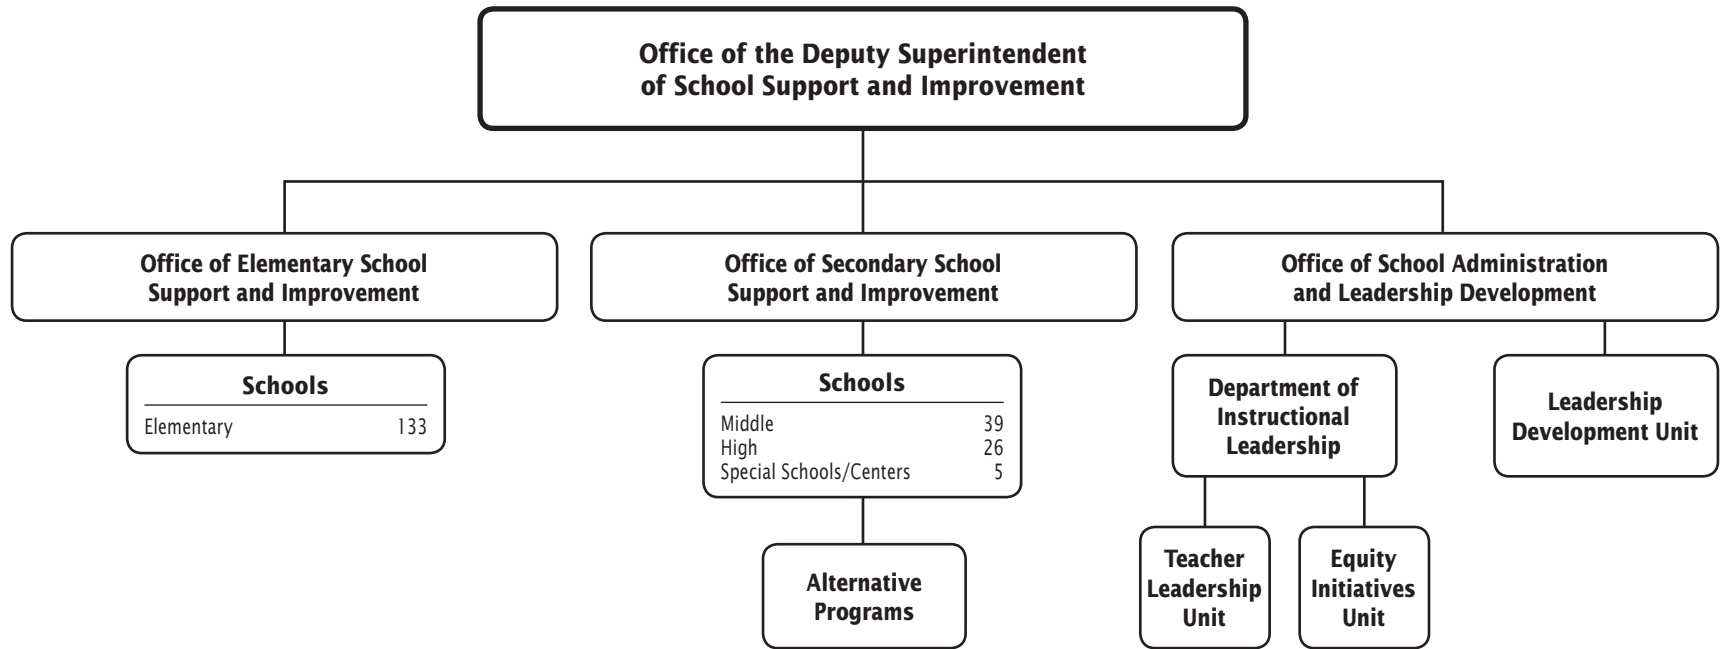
Office of the Deputy Superintendent of School Support and Improvement

Office of Elementary School Support and Improvement

Schools

| Elementary | 133 |
|---|---|

Office of Secondary School Support and Improvement

Schools

| Middle | 39 |
|---|---|
| High | 26 |
| Special Schools/Centers | 5 |

Alternative Programs

Office of School Administration and Leadership Development

Department of Instructional Leadership

Teacher Leadership Unit

Equity Initiatives Unit

Leadership Development Unit